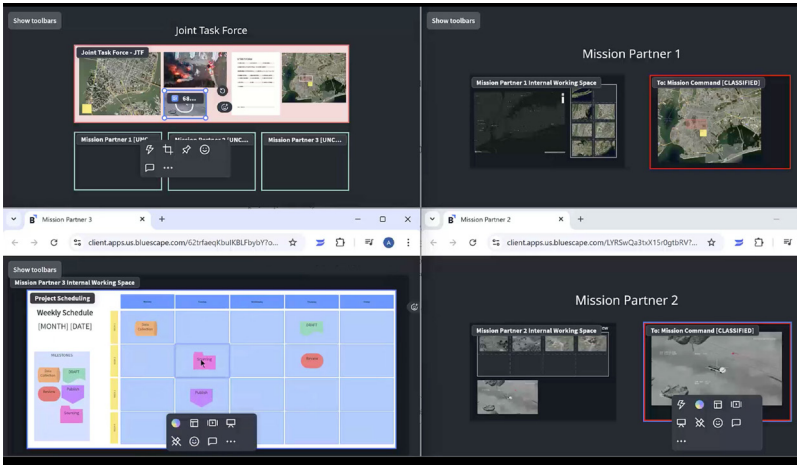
Show toolbars

Joint Task Force

Joint Task Force - JTF

68...

Mission Partner 1 [UNC...

Mission Partner 2 [UNC...

Mission Partner 3 [UNC...

Show toolbars

Mission Partner 1

Mission Partner 1 Internal Working Space

To: Mission Command [CLASSIFIED]

Mission Partner 3

client.apps.us.bluescape.com/62trfaeqKbulKBLFbybY?o...

Show toolbars

Mission Partner 3 Internal Working Space

Project Scheduling

Weekly Schedule

[MONTH] [DATE]

Mission Partner 2

client.apps.us.bluescape.com/LYRSwQa3txX15r0gtbRV?...

Mission Partner 2

Mission Partner 2 Internal Working Space

To: Mission Command [CLASSIFIED]